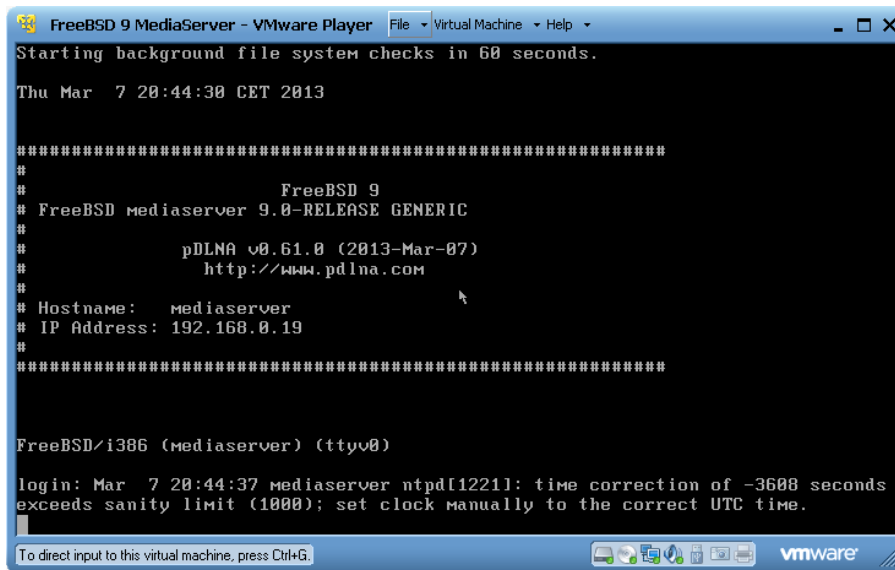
FreeBSD 9 MediaServer - VMware Player File ▾ Virtual Machine ▾ Help ▾

Starting background file system checks in 60 seconds.

Thu Mar 7 20:44:30 CET 2013

###########################################################
#
# FreeBSD 9
# FreeBSD mediaserver 9.0-RELEASE GENERIC
#
# pDLNA v0.61.0 (2013-Mar-07)
# http://www.pdlna.com
#
# Hostname: mediaserver
# IP Address: 192.168.0.19
#
###########################################################

FreeBSD/i386 (mediaserver) (ttyv0)

login: Mar 7 20:44:37 mediaserver ntpd[1221]: time correction of -3608 seconds exceeds sanity limit (1000); set clock manually to the correct UTC time.

To direct input to this virtual machine, press Ctrl+G.

vmware